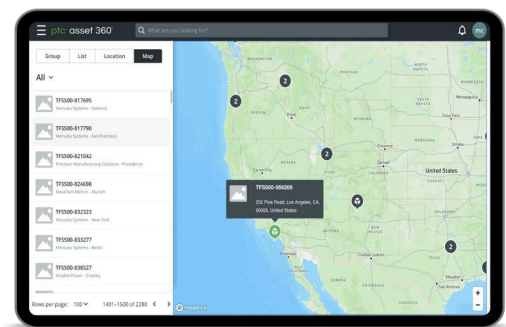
ptc asset 360°

What are you looking for?

mc

Group List Location Map

All

TFS500-817695
Hercules Systems - Oakland

TFS500-817790
Hercules Systems - San Francisco

TFS500-821042
Precision Manufacturing Solutions - Providence

TFS500-824698
NovaTech Motors - Munich

TFS500-832323
Hercules Systems - New York

TFS500-833277
Hercules Systems - Berlin

TFS500-838527
Amplek Power - Crawley

Rows per page: 100 1401–1500 of 2280

2

2

2

2

TFS500-956269
202 Pine Road, Los Angeles, CA, 90000, United States

United States

Denver

Minneapolis

mapbox

+
-